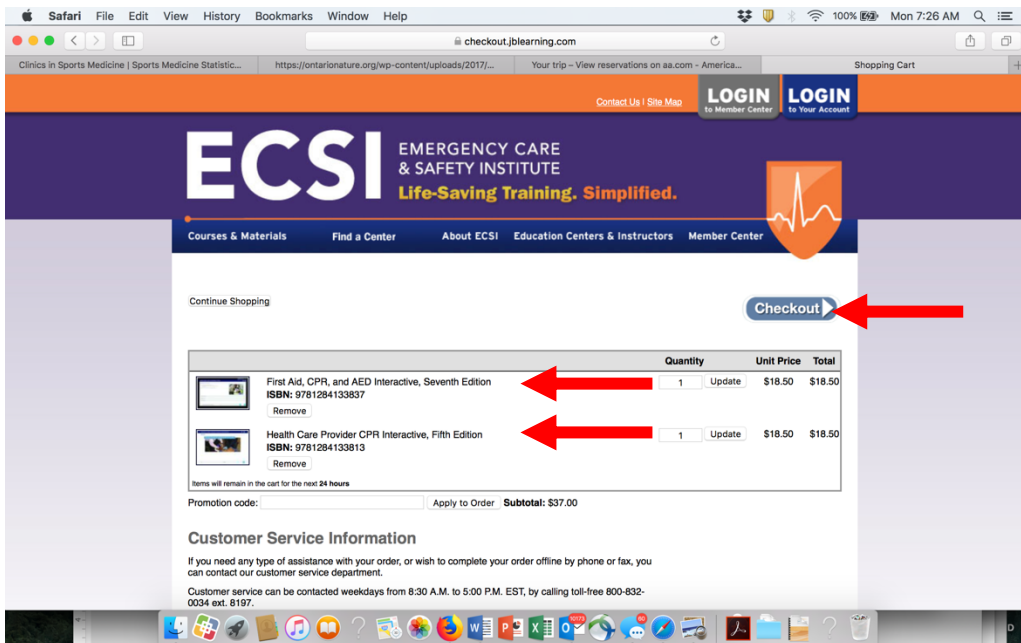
Safari File Edit View History Bookmarks Window Help

100% Mon 7:26 AM

checkout.jblearning.com

Clinics in Sports Medicine | Sports Medicine Statistic... https://ontarionature.org/wp-content/uploads/2017/... Your trip – View reservations on aa.com - America... Shopping Cart

Contact Us | Site Map LOGIN to Member Center LOGIN to Your Account

ECSI EMERGENCY CARE & SAFETY INSTITUTE Life-Saving Training. Simplified.

Courses & Materials Find a Center About ECSI Education Centers & Instructors Member Center

Continue Shopping

Checkout

| | | Quantity | | Unit Price | Total |
|---|---|---|---|---|---|
| | First Aid, CPR, and AED Interactive, Seventh Edition **ISBN:** 9781284133837 Remove | 1 | Update | \$18.50 | \$18.50 |
| | Health Care Provider CPR Interactive, Fifth Edition **ISBN:** 9781284133813 Remove | 1 | Update | \$18.50 | \$18.50 |

Items will remain in the cart for the next **24 hours**

Promotion code: Apply to Order **Subtotal: \$37.00**

Customer Service Information

If you need any type of assistance with your order, or wish to complete your order offline by phone or fax, you can contact our customer service department.

Customer service can be contacted weekdays from 8:30 A.M. to 5:00 P.M. EST, by calling toll-free 800-832-0034 ext. 8197.